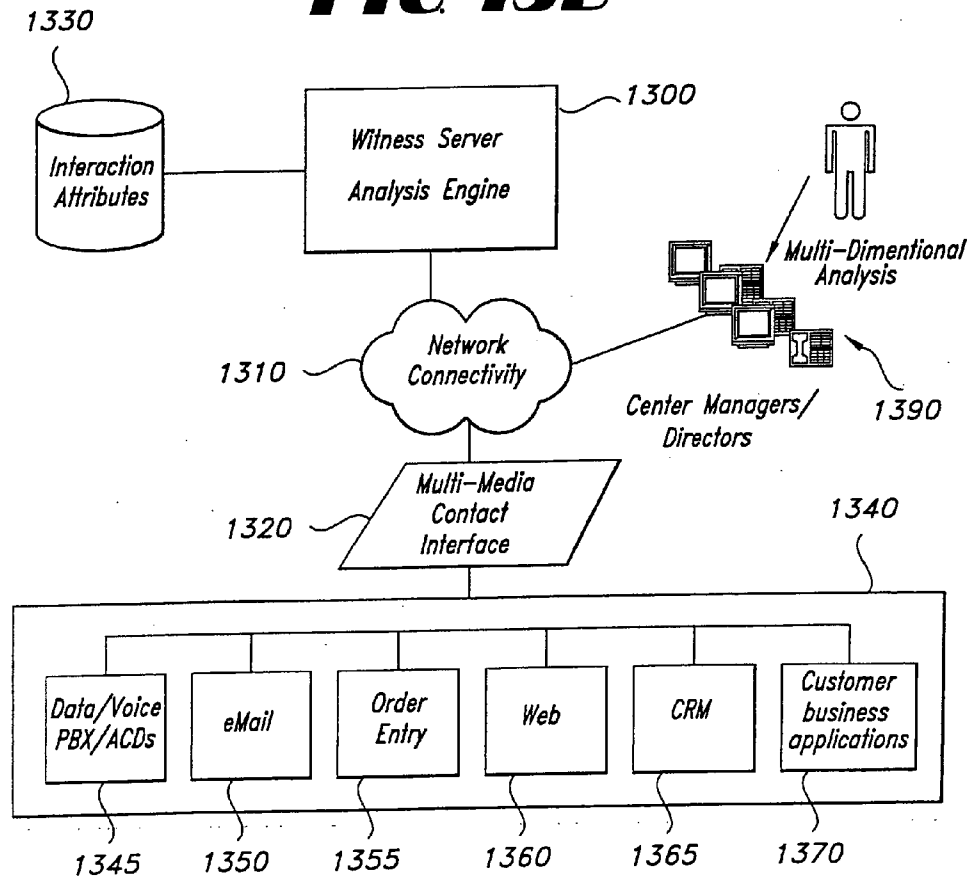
FIG. 13B

1330

Interaction Attributes

Witness Server

Analysis Engine

1300

Multi-Dimentional Analysis

Network Connectivity

1310

Center Managers/ Directors

1390

Multi-Media Contact Interface

1320

1340

Data/Voice PBX/ACDs

eMail

Order Entry

Web

CRM

Customer business applications

1345

1350

1355

1360

1365

1370